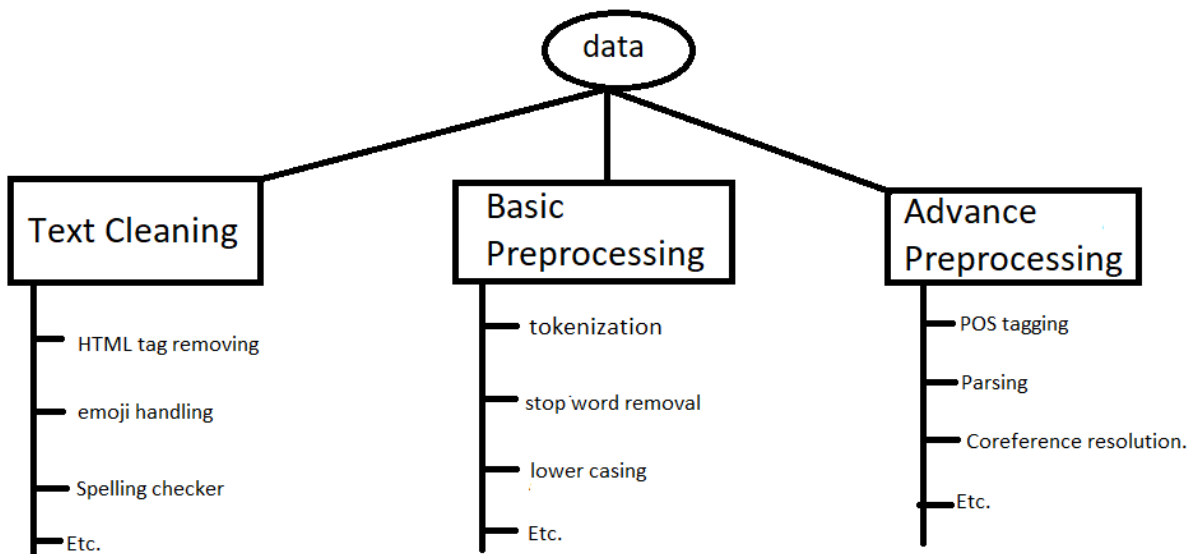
data

Text Cleaning

HTML tag removing

emoji handling

Spelling checker

Etc.

Basic Preprocessing

tokenization

stop word removal

lower casing

Etc.

Advance Preprocessing

POS tagging

Parsing

Coreference resolution.

Etc.